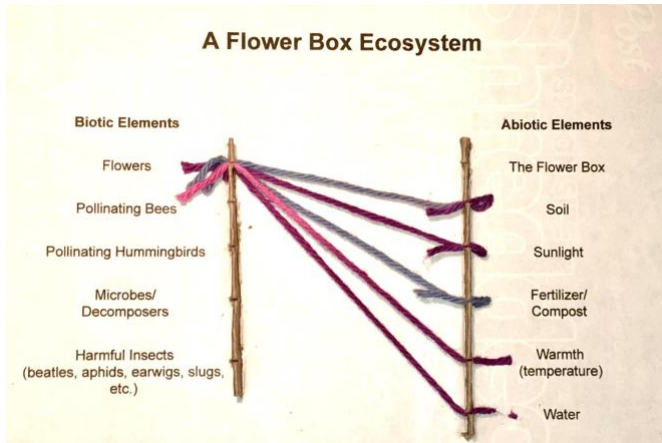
A Flower Box Ecosystem

Biotic Elements

Flowers

Pollinating Bees

Pollinating Hummingbirds

Microbes/ Decomposers

Harmful Insects (beatles, aphids, earwigs, slugs, etc.)

Abiotic Elements

The Flower Box

Soil

Sunlight

Fertilizer/ Compost

Warmth (temperature)

Water